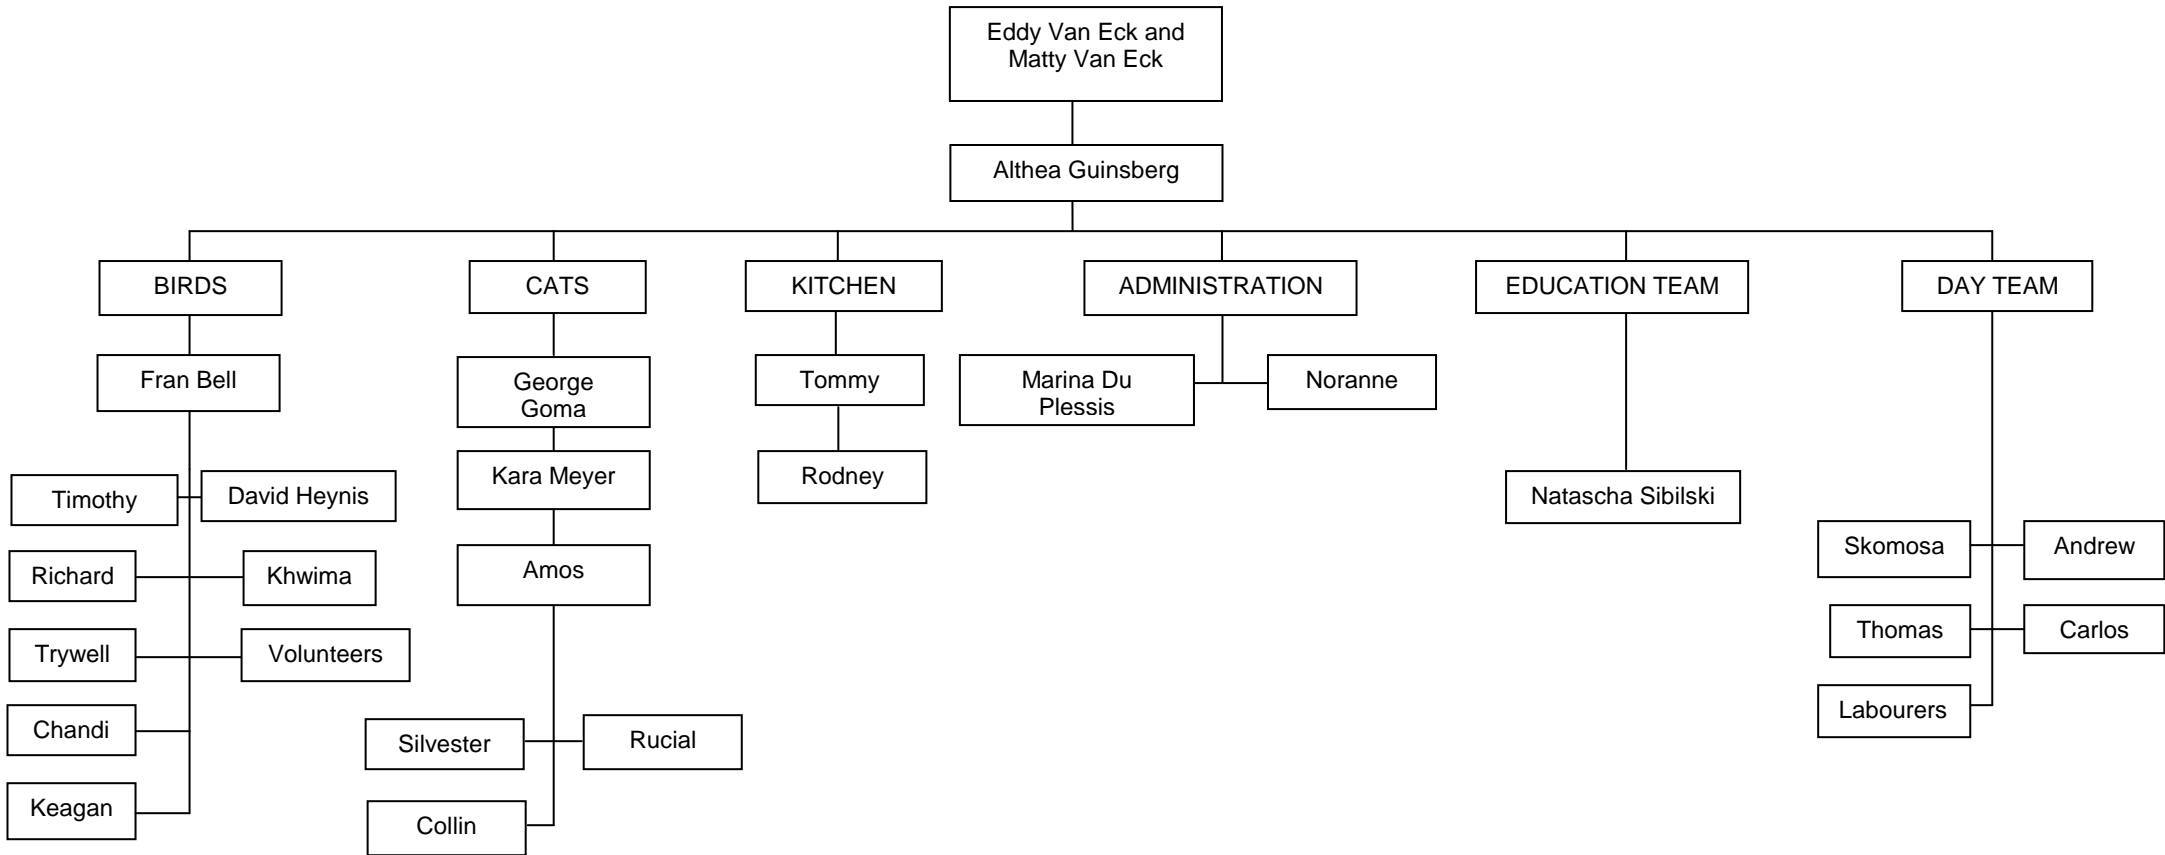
Eddy Van Eck and Matty Van Eck

Althea Guinsberg

BIRDS

Fran Bell

Timothy

David Heynis

Richard

Khwima

Trywell

Volunteers

Chandi

Keagan

CATS

George Goma

Kara Meyer

Amos

Silvester

Rucial

Collin

KITCHEN

Tommy

Rodney

ADMINISTRATION

Marina Du Plessis

Noranne

EDUCATION TEAM

Natascha Sibilski

DAY TEAM

Skomosa

Andrew

Thomas

Carlos

Labourers